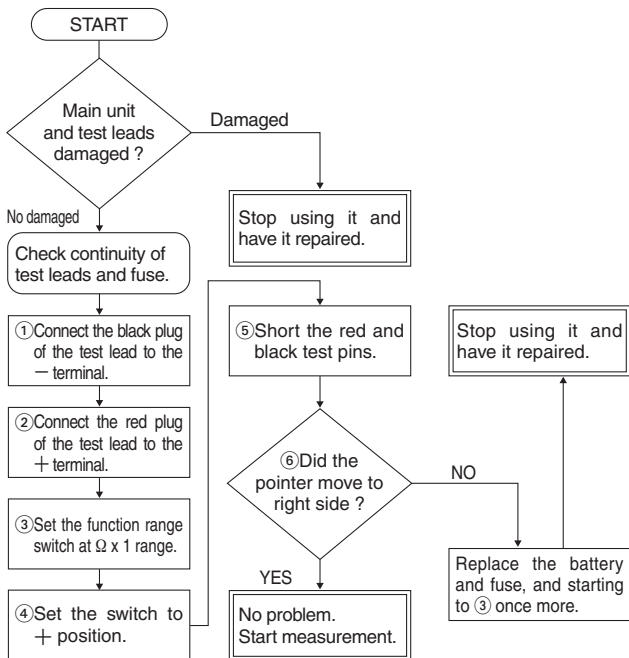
START

Main unit and test leads damaged ?

Damaged

No damaged

Stop using it and have it repaired.

Check continuity of test leads and fuse.

①Connect the black plug of the test lead to the − terminal.

②Connect the red plug of the test lead to the + terminal.

③Set the function range switch at Ω x 1 range.

④Set the switch to + position.

⑤Short the red and black test pins.

⑥Did the pointer move to right side ?

NO

YES

No problem. Start measurement.

Stop using it and have it repaired.

Replace the battery and fuse, and starting to ③ once more.